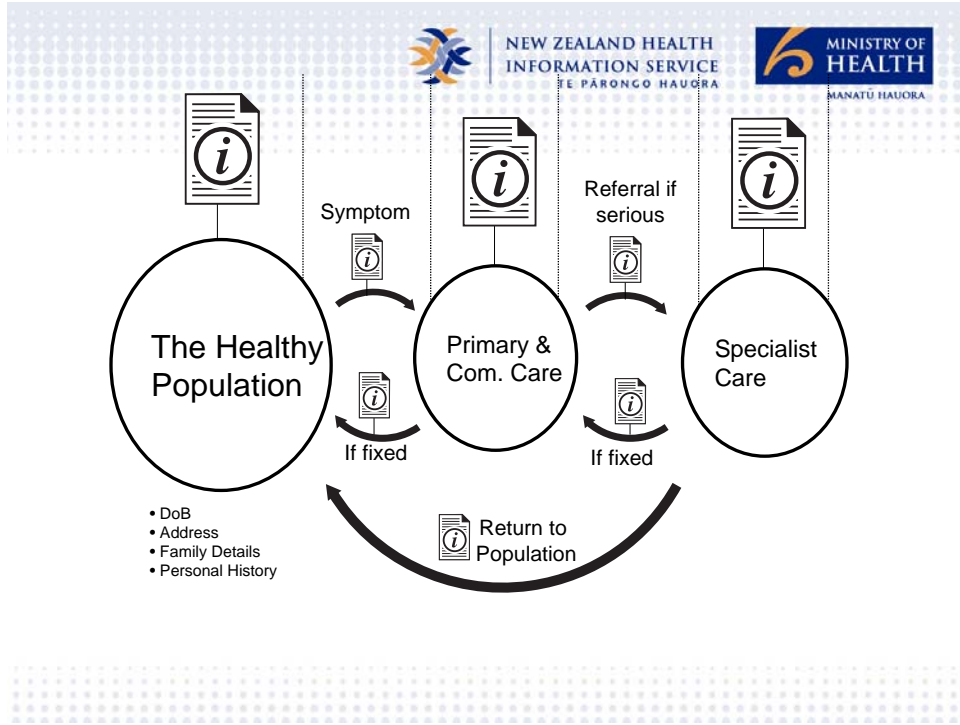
NEW ZEALAND HEALTH INFORMATION SERVICE
TE PĀRONGO HAUORA

MINISTRY OF HEALTH
MANATŪ HAUORA

i

i

i

Symptom

i

Referral if serious

i

The Healthy Population

Primary & Com. Care

Specialist Care

i

i

If fixed

If fixed

• DoB
• Address
• Family Details
• Personal History

i

Return to Population